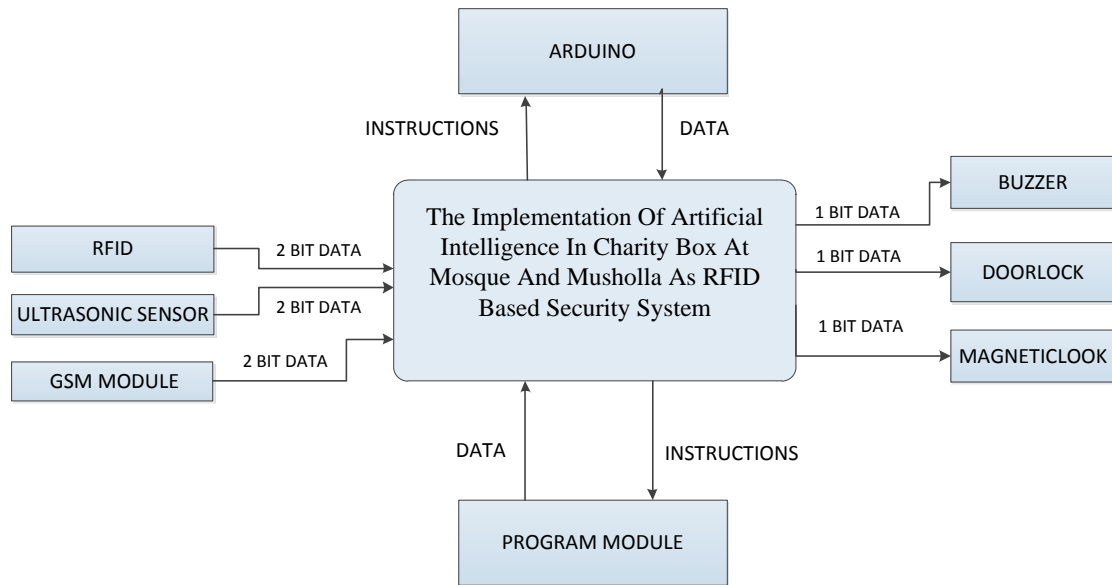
ARDUINO

INSTRUCTIONS

DATA

The Implementation Of Artificial Intelligence In Charity Box At Mosque And Musholla As RFID Based Security System

RFID

2 BIT DATA

ULTRASONIC SENSOR

2 BIT DATA

GSM MODULE

2 BIT DATA

1 BIT DATA

BUZZER

1 BIT DATA

DOORLOCK

1 BIT DATA

MAGNETICLOOK

DATA

INSTRUCTIONS

PROGRAM MODULE